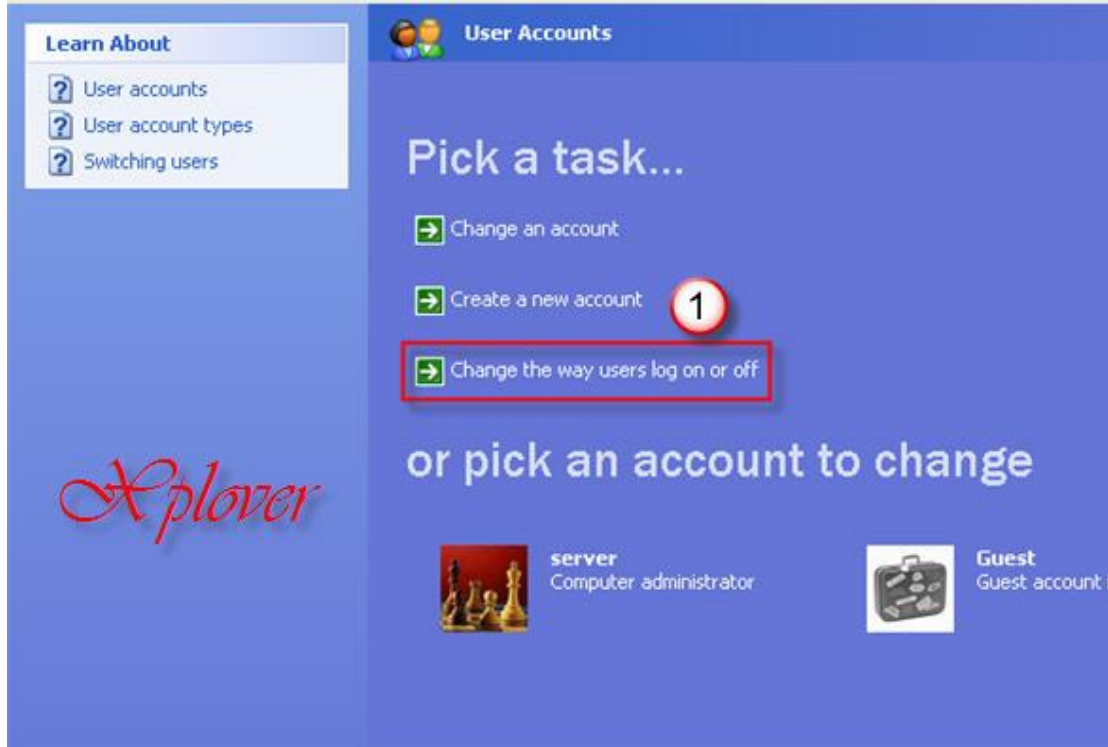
Learn About

User accounts

User account types

Switching users

User Accounts

Pick a task...

Change an account

Create a new account

1

Change the way users log on or off

or pick an account to change

Xplover

server
Computer administrator

Guest
Guest account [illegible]